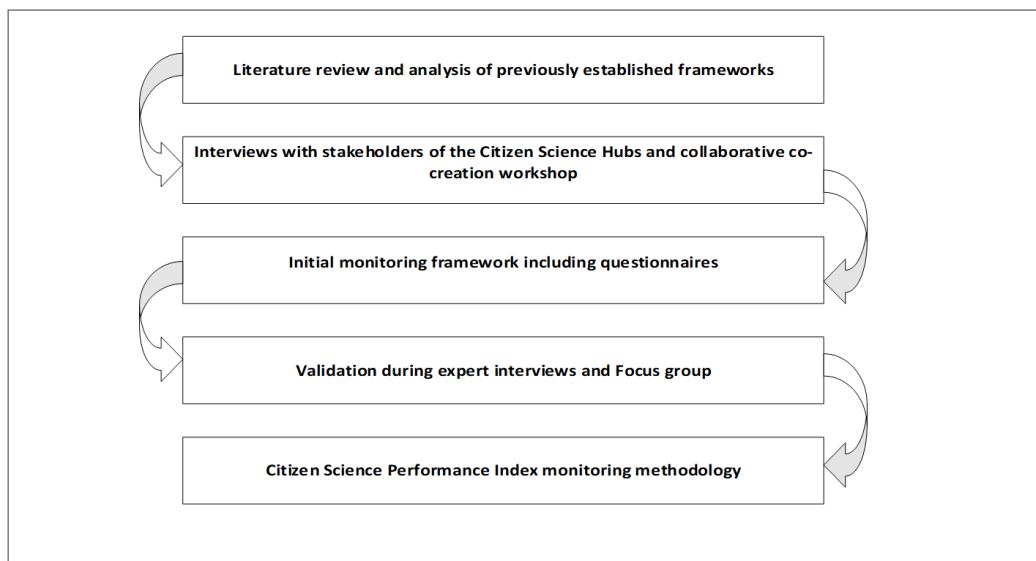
Literature review and analysis of previously established frameworks

Interviews with stakeholders of the Citizen Science Hubs and collaborative co-creation workshop

Initial monitoring framework including questionnaires

Validation during expert interviews and Focus group

Citizen Science Performance Index monitoring methodology